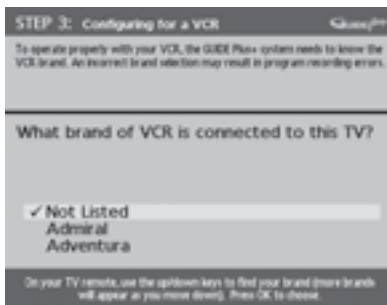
STEP 3: Configuring for a VCR

To operate properly with your VCR, the GUIDE Plus+ system needs to know the VCR brand. An incorrect brand selection may result in program recording errors.

What brand of VCR is connected to this TV?

✓ Not Listed
Admiral
Adventura

On your TV remote, use the up/down keys to find your brand (more brands will appear as you move down). Press OK to choose.